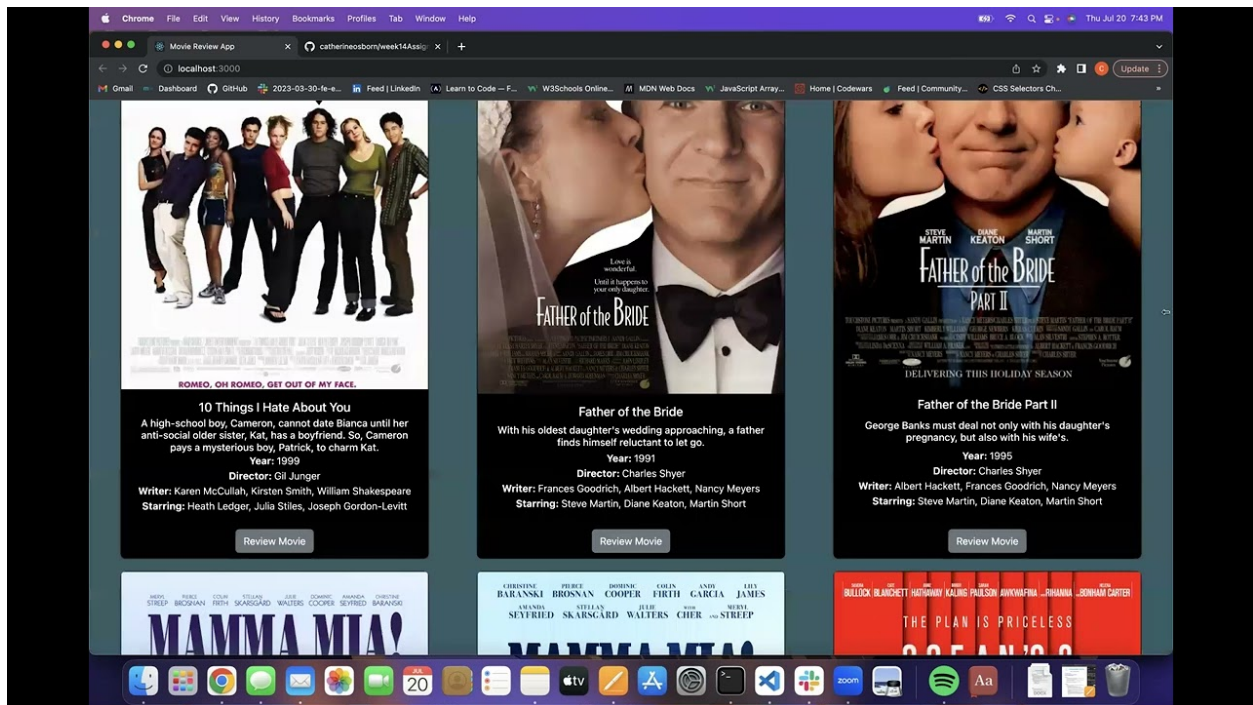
Chrome File Edit View History Bookmarks Profiles Tab Window Help

Thu Jul 20 7:43 PM

Movie Review App

catherineosborn/week14Assig

localhost:3000

Update

Gmail Dashboard GitHub 2023-03-30-fe-e... Feed | LinkedIn Learn to Code — F... W3Schools Online... MDN Web Docs JavaScript Array... Home | Codewars Feed | Community... CSS Selectors Ch...

ROMEO, OH ROMEO, GET OUT OF MY FACE.

10 Things I Hate About You

A high-school boy, Cameron, cannot date Bianca until her anti-social older sister, Kat, has a boyfriend. So, Cameron pays a mysterious boy, Patrick, to charm Kat.

Year: 1999

Director: Gil Junger

Writer: Karen McCullah, Kirsten Smith, William Shakespeare

Starring: Heath Ledger, Julia Stiles, Joseph Gordon-Levitt

Review Movie

Love is wonderful. Until it happens to your only daughter.

FATHER of the BRIDE

Father of the Bride

With his oldest daughter's wedding approaching, a father finds himself reluctant to let go.

Year: 1991

Director: Charles Shyer

Writer: Frances Goodrich, Albert Hackett, Nancy Meyers

Starring: Steve Martin, Diane Keaton, Martin Short

Review Movie

STEVE MARTIN DIANE KEATON MARTIN SHORT

FATHER of the BRIDE PART II

DELIVERING THIS HOLIDAY SEASON

Father of the Bride Part II

George Banks must deal not only with his daughter's pregnancy, but also with his wife's.

Year: 1995

Director: Charles Shyer

Writer: Albert Hackett, Frances Goodrich, Nancy Meyers

Starring: Steve Martin, Diane Keaton, Martin Short

Review Movie

MERYL STREEP PIERCE BROSNAN COLIN FIRTH STELLAN SKARSGÅRD JULIE WALTERS DOMINIC COOPER AMANDA SEYFRIED CHRISTINE BARANSKI

MAMMA MIA!

CHRISTINE BARANSKI PIERCE BROSNAN DOMINIC COOPER COLIN FIRTH ANDY GARCIA LILY JAMES AMANDA SEYFRIED STELLAN SKARSGÅRD JULIE WALTERS CHER MERYL STREEP

BULLOCK BLANCHETT HATHAWAY KALING PAULSON AWKWAFINA RIHANNA BONHAM CARTER

THE PLAN IS PRICELESS

JUL 20

tv

zoom

Aa